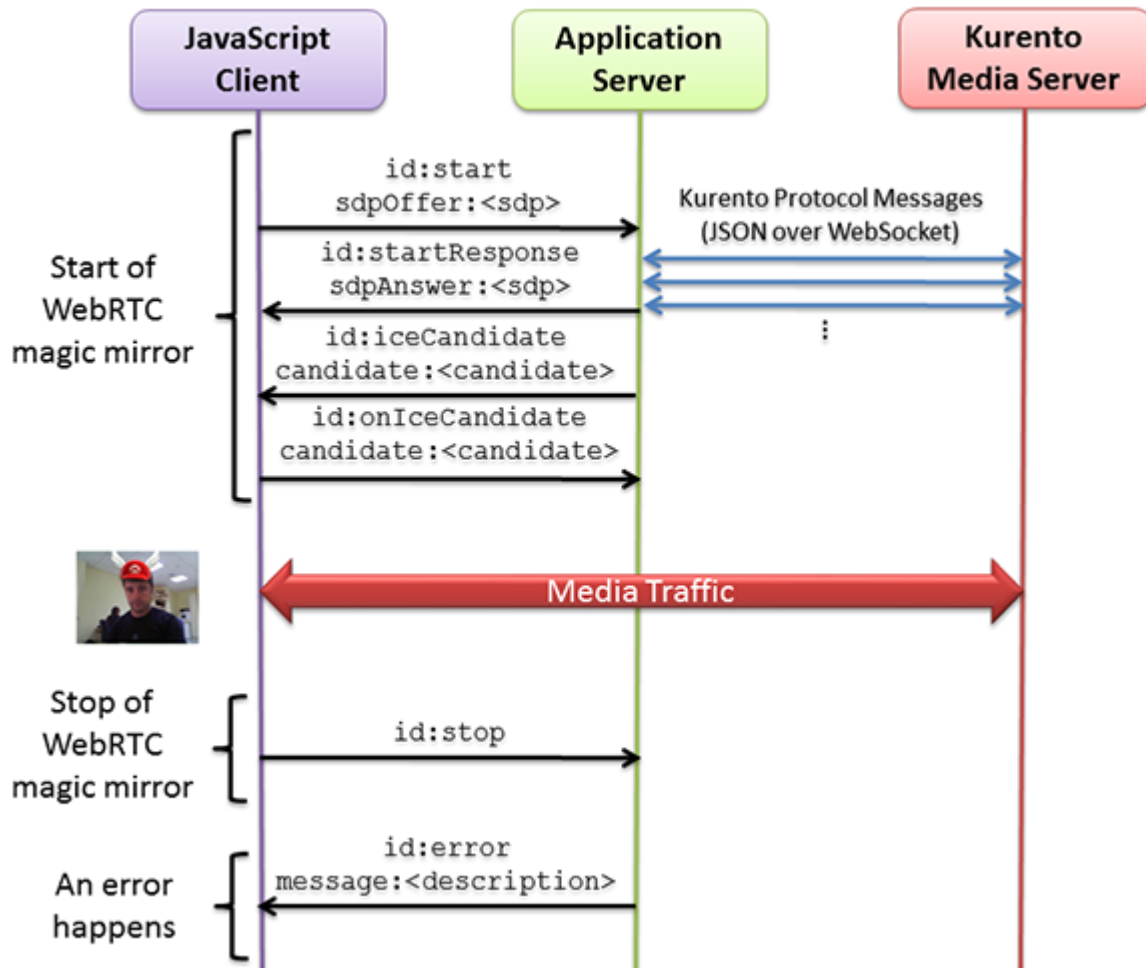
JavaScript Client

Application Server

Kurento Media Server

Start of WebRTC magic mirror

id:start
sdpOffer:<sdp>

Kurento Protocol Messages
(JSON over WebSocket)

id:startResponse
sdpAnswer:<sdp>

⋮

id:iceCandidate
candidate:<candidate>

id:onIceCandidate
candidate:<candidate>

Media Traffic

Stop of WebRTC magic mirror

id:stop

An error happens

id:error
message:<description>